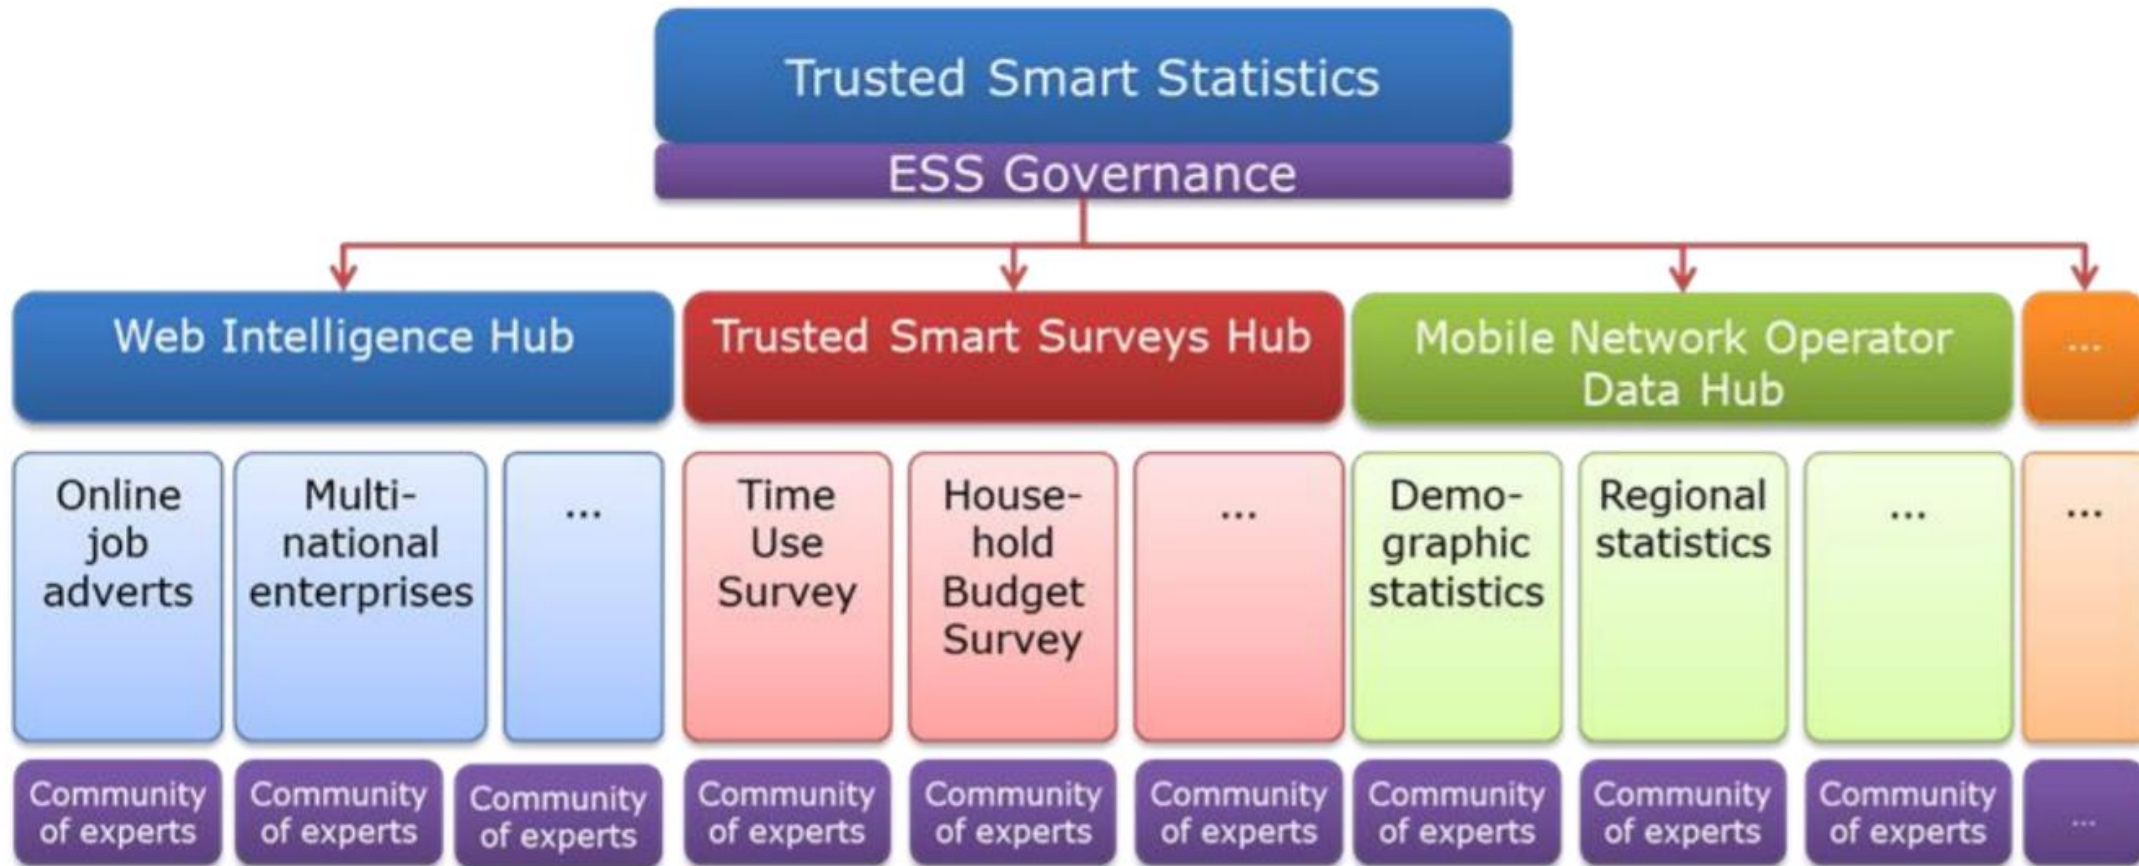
Trusted Smart Statistics

ESS Governance

Web Intelligence Hub

Trusted Smart Surveys Hub

Mobile Network Operator Data Hub

...

Online job adverts

Multi-national enterprises

...

Time Use Survey

Household Budget Survey

...

Demographic statistics

Regional statistics

...

...

Community of experts

Community of experts

Community of experts

Community of experts

Community of experts

Community of experts

Community of experts

Community of experts

Community of experts

...